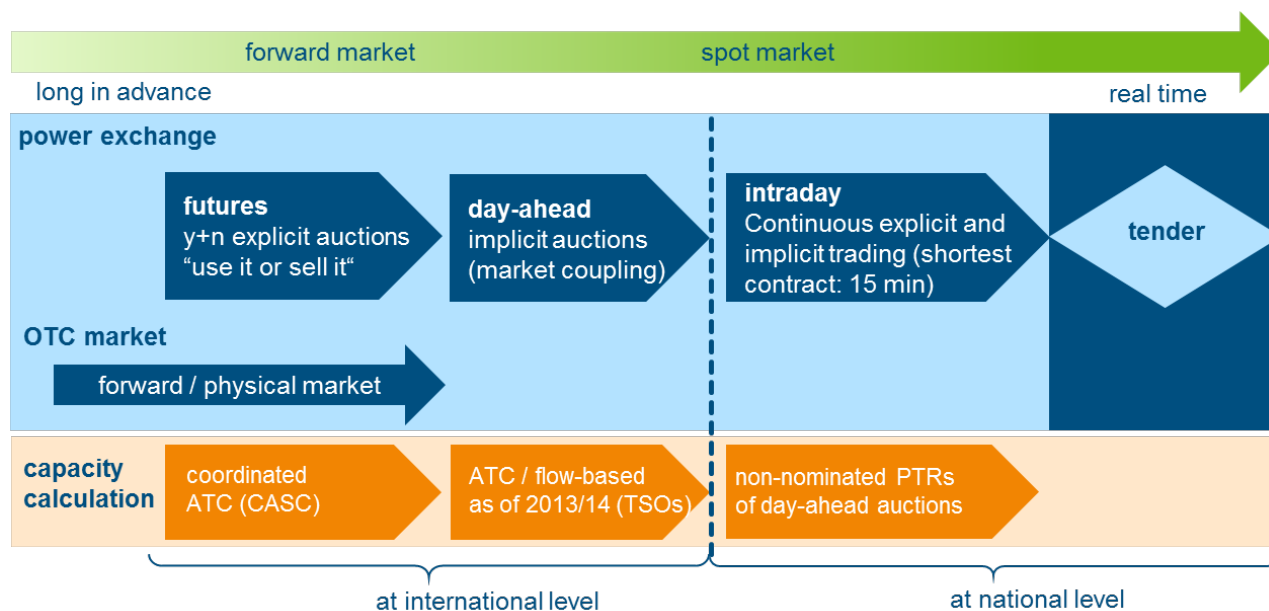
forward market

spot market

long in advance

real time

power exchange

futures
y+n explicit auctions
“use it or sell it“

day-ahead
implicit auctions
(market coupling)

intraday
Continuous explicit and implicit trading (shortest contract: 15 min)

tender

OTC market

forward / physical market

capacity calculation

coordinated
ATC (CASC)

ATC / flow-based
as of 2013/14 (TSOs)

non-nominated PTRs
of day-ahead auctions

at international level

at national level